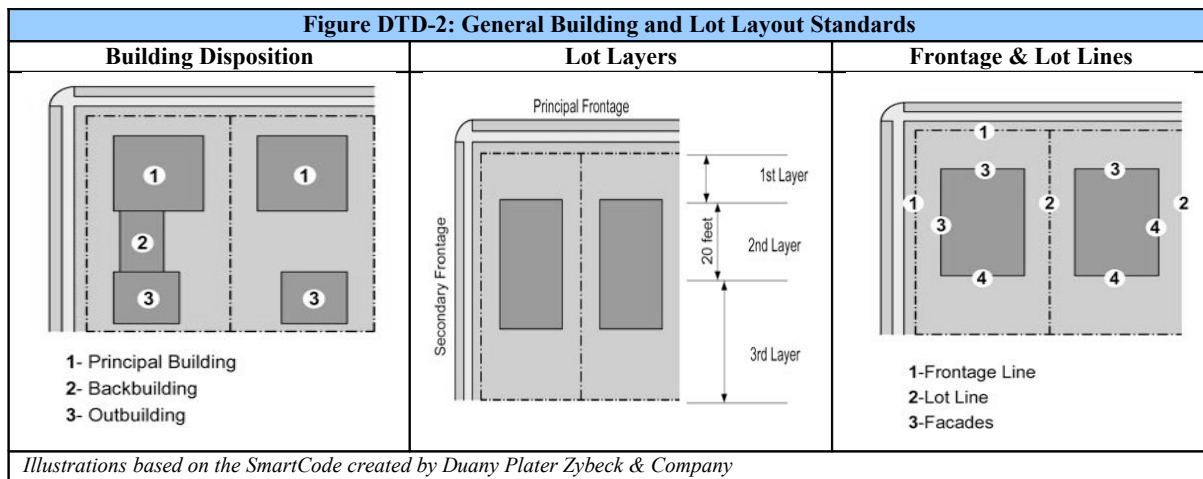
| Figure DTD-2: General Building and Lot Layout Standards | | |
|---|---|---|
| **Building Disposition** | **Lot Layers** | **Frontage & Lot Lines** |
| 1 1 2 3 3<br>1- Principal Building<br>2- Backbuilding<br>3- Outbuilding | Principal Frontage<br>Secondary Frontage<br>1st Layer<br>20 feet<br>2nd Layer<br>3rd Layer | 1 3 3 1 2 2 3 4 4 4<br>1-Frontage Line<br>2-Lot Line<br>3-Facades |

*Illustrations based on the SmartCode created by Duany Plater Zybeck & Company*